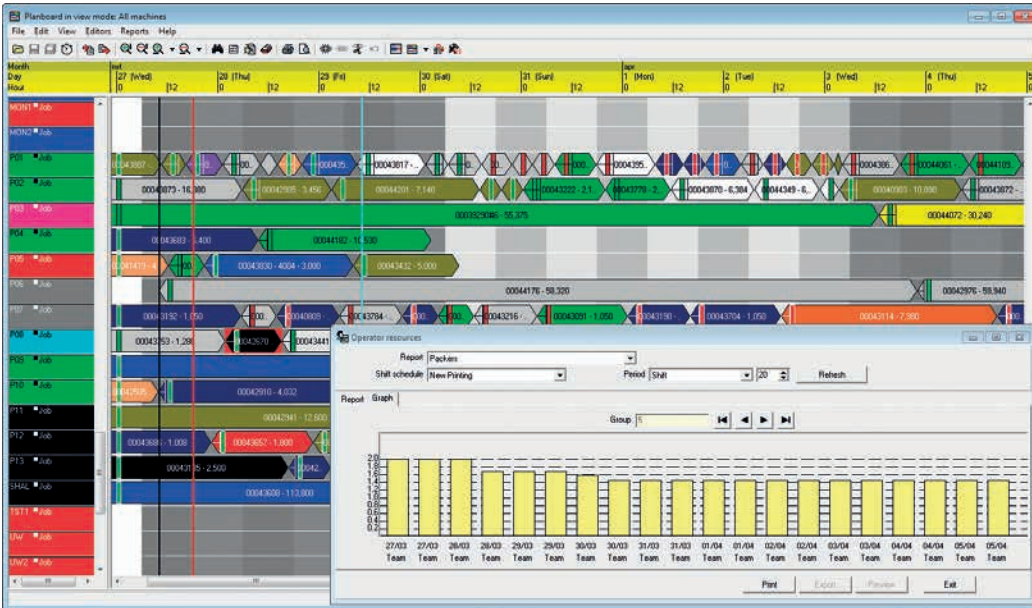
Planboard in view mode: All machines

File Edit View Editors Reports Help

Month
Day
Hour

mrt
27 (Wed) 0 12
28 (Thu) 0 12
29 (Fri) 0 12
30 (Sat) 0 12
31 (Sun) 0 12
apr
1 (Mon) 0 12
2 (Tue) 0 12
3 (Wed) 0 12
4 (Thu) 0 12

MON1 Job
MON2 Job
P01 Job
P02 Job
P03 Job
P04 Job
P05 Job
P06 Job
P07 Job
P08 Job
P09 Job
P10 Job
P11 Job
P12 Job
P13 Job
SHAL Job
TST1 Job
UW Job
UW2 Job

00043807
00043517 -
00043395
00044386
00044061 -
00044105
00044073 - 16,380
00042935 - 3,456
00044201 - 7,146
00043222 - 2,1
00043779 - 2
00042870 - 6,384
00044349 - 6
00044003 - 10,800
00043872 -
000435046 - 55,375
00044072 - 30,240
00043693 - 1,400
00044182 - 10,530
00043830 - 4004 - 3,000
00044432 - 5,000
00044176 - 58,320
00042976 - 59,940
00043192 - 1,050
00043784
00043216 -
00043091 - 1,050
00043190 -
00043704 - 1,050
00043114 - 7,980
00043753 - 1,29
00042670
00043441
00042910 - 4,032
00042941 - 12,600
00043680 - 1,008
00043657 - 1,800
00043115 - 2,500
00043608 - 113,000

Operator resources

Report Packers
Shift schedule New Printing
Period Shift 20
Refresh

Report Graph

Group 5

2.0
1.8
1.6
1.4
1.2
1.0
0.8
0.6
0.4
0.2
0

27/03 Team
27/03 Team
28/03 Team
28/03 Team
29/03 Team
29/03 Team
30/03 Team
30/03 Team
31/03 Team
31/03 Team
01/04 Team
01/04 Team
02/04 Team
02/04 Team
03/04 Team
03/04 Team
04/04 Team
04/04 Team
05/04 Team
05/04 Team

Print Export Preview Exit